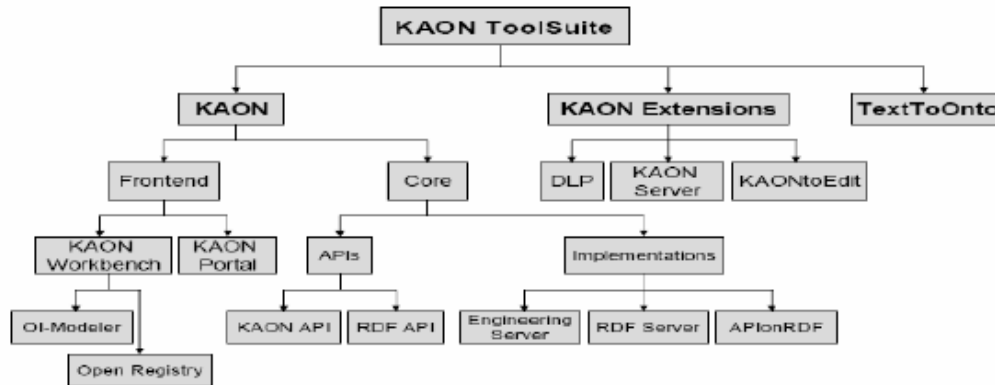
KAON ToolSuite

KAON

KAON Extensions

TextToOnto

Frontend

Core

DLP

KAON Server

KAONtoEdit

KAON Workbench

KAON Portal

APIs

Implementations

OI-Modeler

Open Registry

KAON API

RDF API

Engineering Server

RDF Server

APIonRDF